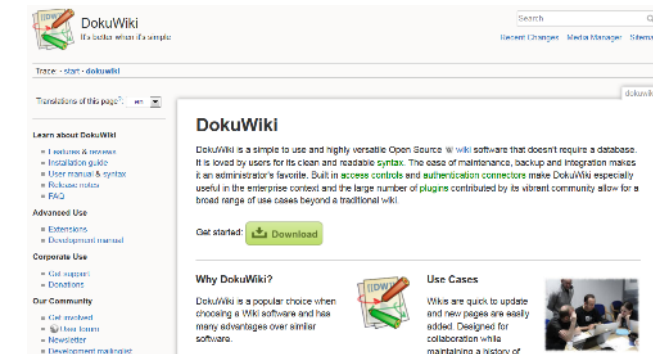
DokuWiki
It's better when it's simple

Search

Recent Changes Media Manager Sitemap

Trace: • start • dokuwiki

Translations of this page?: en

Learn about DokuWiki

- Features & reviews
- Installation guide
- User manual & syntax
- Release notes
- FAQ

Advanced Use

- Extensions
- Development manual

Corporate Use

- Get support
- Donations

Our Community

- Get involved
- User forum
- Newsletter
- Development mailinglist

dokuwiki

DokuWiki

DokuWiki is a simple to use and highly versatile Open Source wiki software that doesn't require a database. It is loved by users for its clean and readable syntax. The ease of maintenance, backup and integration makes it an administrator's favorite. Built in access controls and authentication connectors make DokuWiki especially useful in the enterprise context and the large number of plugins contributed by its vibrant community allow for a broad range of use cases beyond a traditional wiki.

Get started: Download

Why DokuWiki?

DokuWiki is a popular choice when choosing a Wiki software and has many advantages over similar software.

Use Cases

Wikis are quick to update and new pages are easily added. Designed for collaboration while maintaining a history of